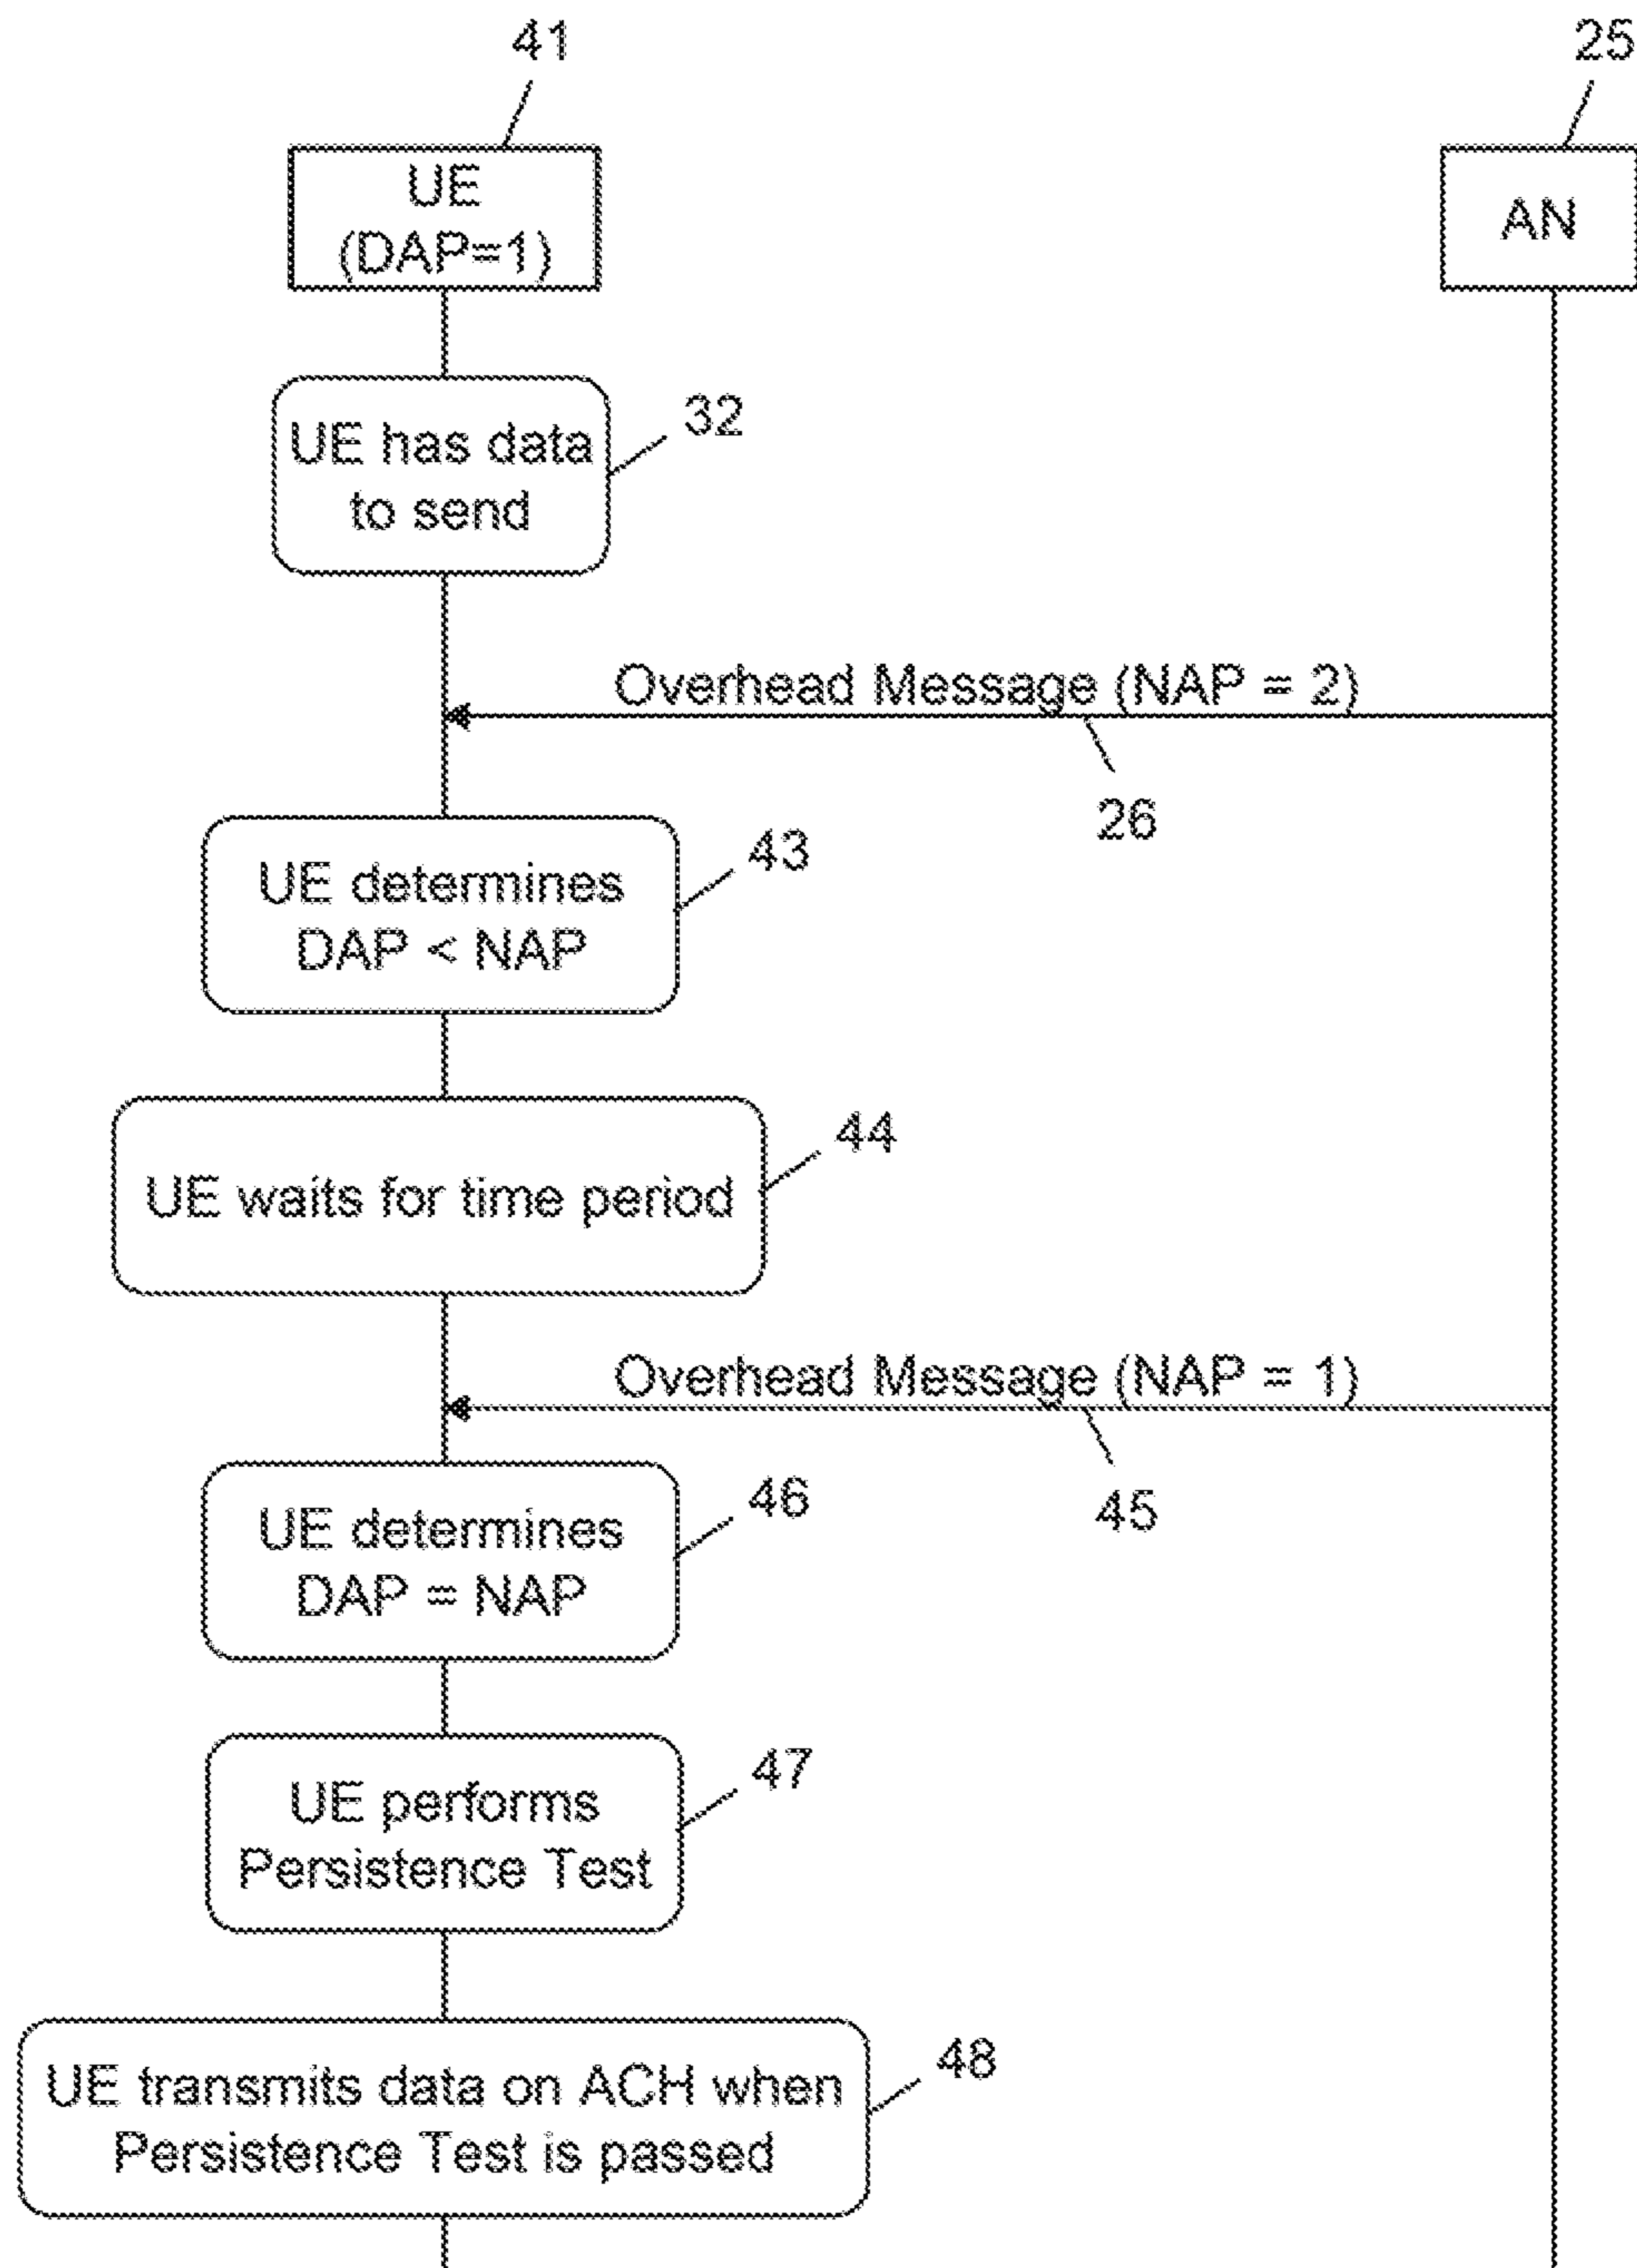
41

25

UE (DAP=1)

AN

UE has data to send

32

Overhead Message (NAP = 2)

26

UE determines DAP < NAP

43

UE waits for time period

44

Overhead Message (NAP = 1)

45

UE determines DAP = NAP

46

UE performs Persistence Test

47

UE transmits data on ACH when Persistence Test is passed

48